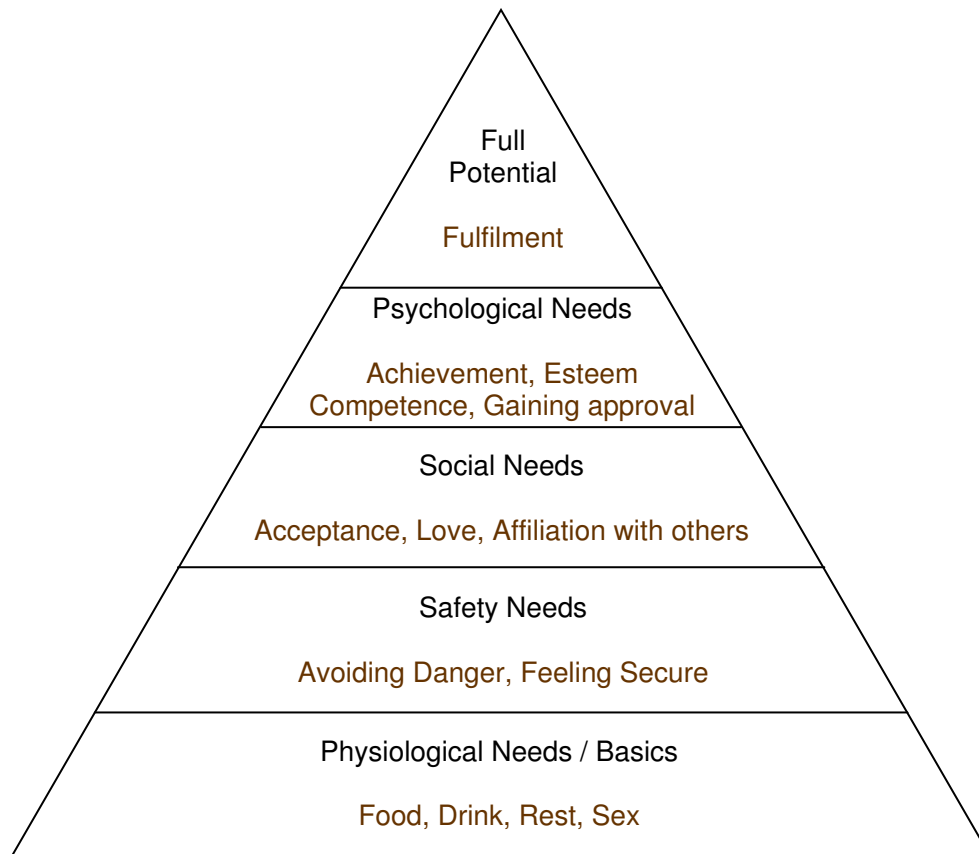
Full
Potential

Fulfilment

Psychological Needs

Achievement, Esteem
Competence, Gaining approval

Social Needs

Acceptance, Love, Affiliation with others

Safety Needs

Avoiding Danger, Feeling Secure

Physiological Needs / Basics

Food, Drink, Rest, Sex